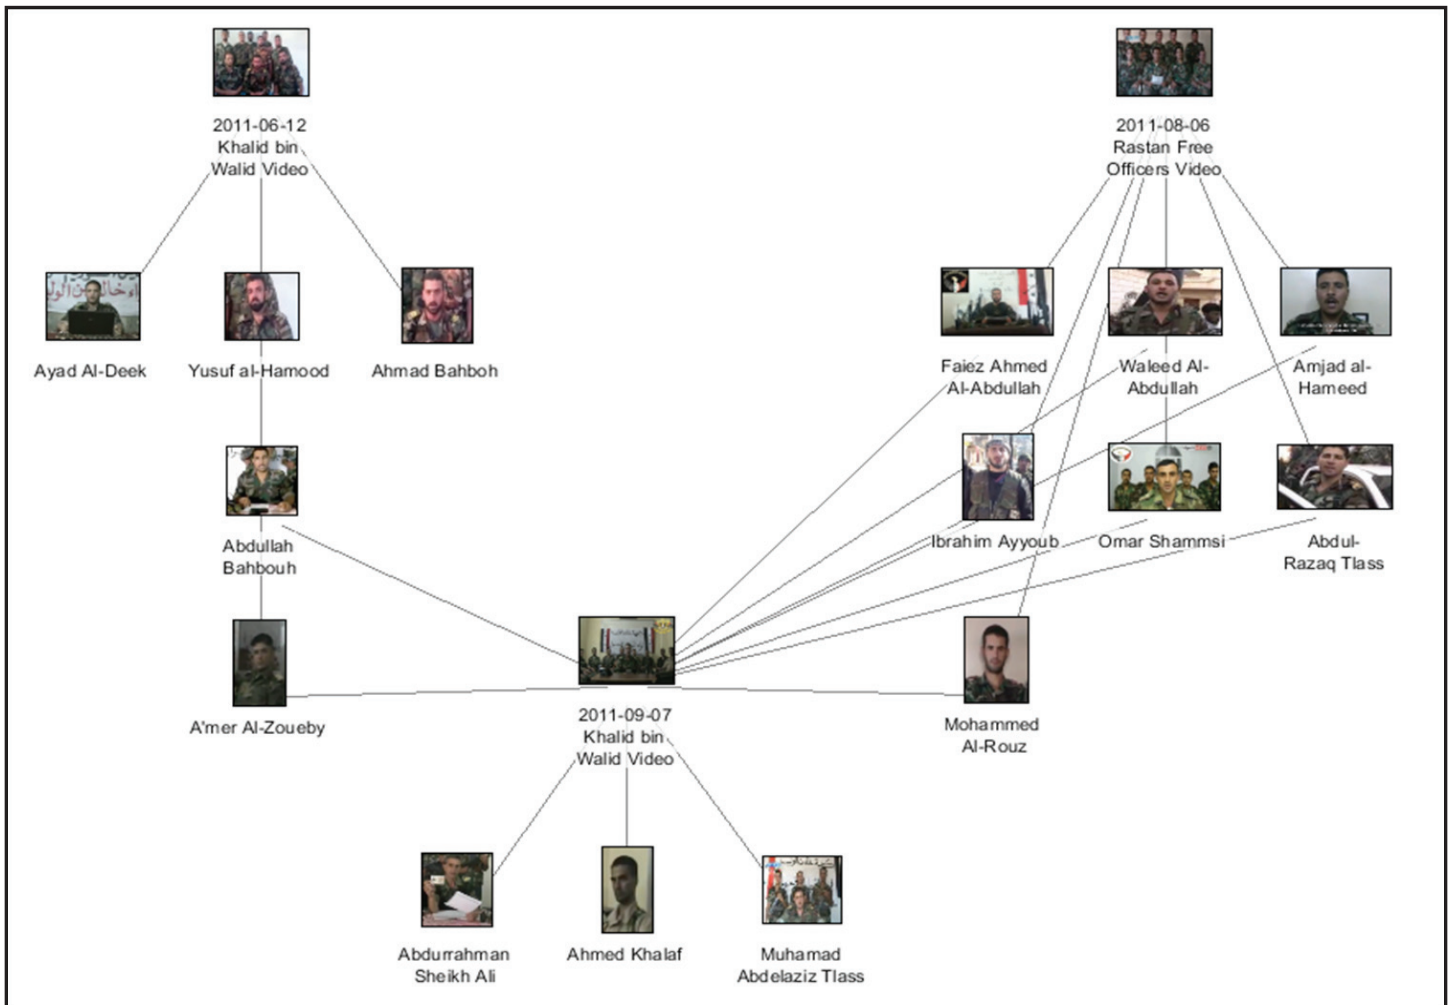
2011-06-12
Khalid bin
Walid Video

2011-08-06
Rastan Free
Officers Video

Ayad Al-Deek

Yusuf al-Hamood

Ahmad Bahboh

Faiez Ahmed
Al-Abdullah

Waleed Al-
Abdullah

Amjad al-
Hameed

Abdullah
Bahbouh

Ibrahim Ayyoub

Omar Shammsi

Abdul-
Razaq Tlass

A'mer Al-Zoueby

2011-09-07
Khalid bin
Walid Video

Mohammed
Al-Rouz

Abdurrahman
Sheikh Ali

Ahmed Khalaf

Muhamad
Abdelaziz Tlass